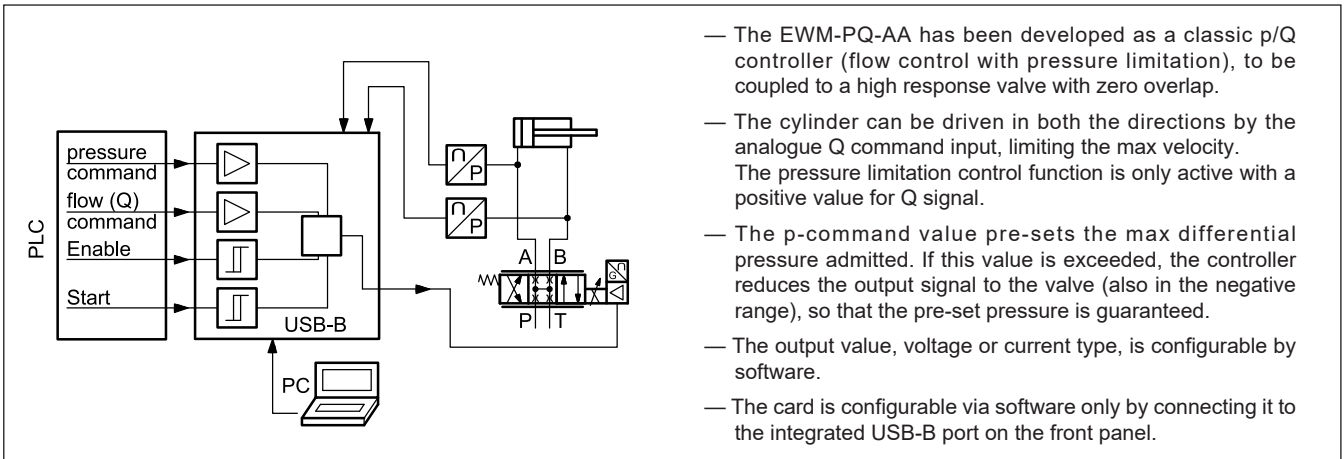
PLC

pressure command

flow (Q) command

Enable

Start

USB-B

PC

A B

P T

— The EWM-PQ-AA has been developed as a classic p/Q controller (flow control with pressure limitation), to be coupled to a high response valve with zero overlap.

— The cylinder can be driven in both the directions by the analogue Q command input, limiting the max velocity. The pressure limitation control function is only active with a positive value for Q signal.

— The p-command value pre-sets the max differential pressure admitted. If this value is exceeded, the controller reduces the output signal to the valve (also in the negative range), so that the pre-set pressure is guaranteed.

— The output value, voltage or current type, is configurable by software.

— The card is configurable via software only by connecting it to the integrated USB-B port on the front panel.